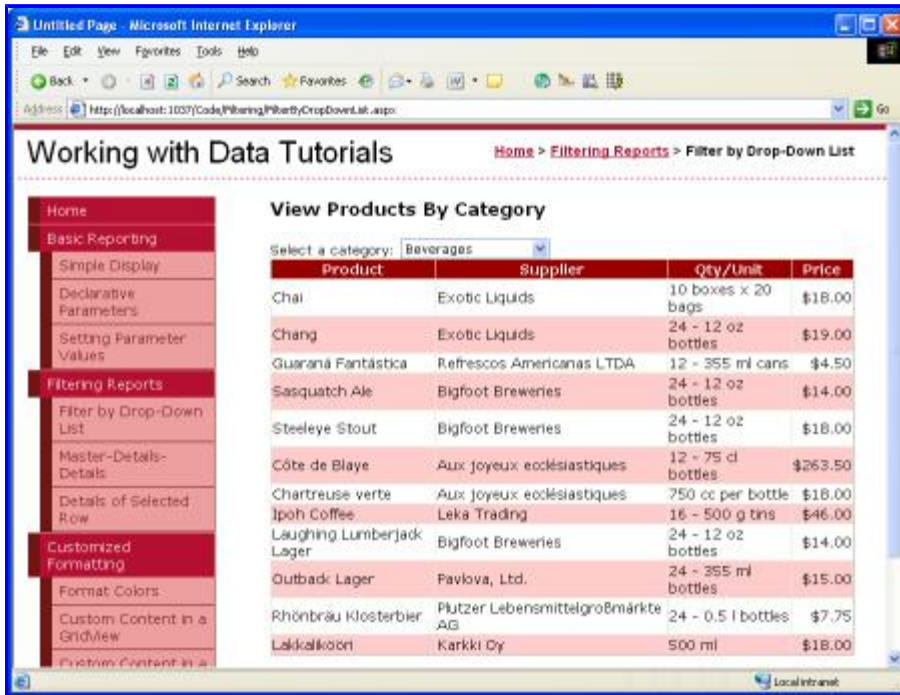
Untitled Page - Microsoft Internet Explorer

File Edit View Favorites Tools Help

Back Search Favorites

Address http://localhost:1037/Code/Filtering/FilterByDropDownList.aspx

Go

Working with Data Tutorials

Home > Filtering Reports > Filter by Drop-Down List

Home
Basic Reporting
Simple Display
Declarative Parameters
Setting Parameter Values
Filtering Reports
Filter by Drop-Down List
Master-Details-Details
Details of Selected Row
Customized Formatting
Format Colors
Custom Content in a GridView
Custom Content in a

View Products By Category

Select a category: Beverages

| Product | Supplier | Qty/Unit | Price |
|---|---|---|---|
| Chai | Exotic Liquids | 10 boxes x 20 bags | $18.00 |
| Chang | Exotic Liquids | 24 - 12 oz bottles | $19.00 |
| Guaraná Fantástica | Refrescos Americanas LTDA | 12 - 355 ml cans | $4.50 |
| Sasquatch Ale | Bigfoot Breweries | 24 - 12 oz bottles | $14.00 |
| Steeleye Stout | Bigfoot Breweries | 24 - 12 oz bottles | $18.00 |
| Côte de Blaye | Aux joyeux ecclésiastiques | 12 - 75 cl bottles | $263.50 |
| Chartreuse verte | Aux joyeux ecclésiastiques | 750 cc per bottle | $18.00 |
| Ipoh Coffee | Leka Trading | 16 - 500 g tins | $46.00 |
| Laughing Lumberjack Lager | Bigfoot Breweries | 24 - 12 oz bottles | $14.00 |
| Outback Lager | Pavlova, Ltd. | 24 - 355 ml bottles | $15.00 |
| Rhönbräu Klosterbier | Plutzer Lebensmittelgroßmärkte AG | 24 - 0.5 l bottles | $7.75 |
| Lakkalikööri | Karkki Oy | 500 ml | $18.00 |

Local intranet